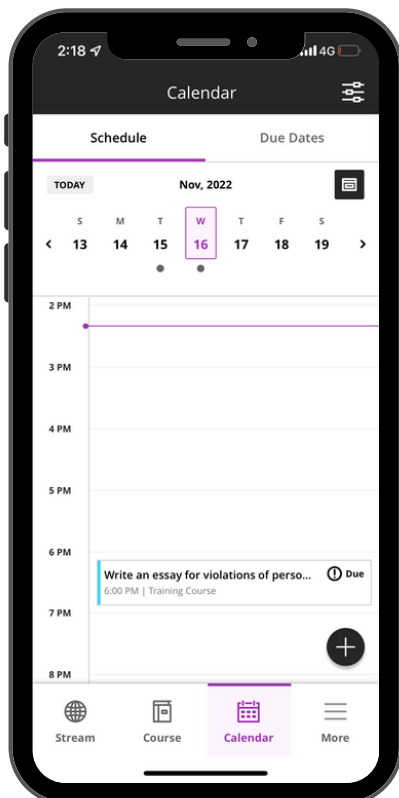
2:18 4G

Calendar

Schedule Due Dates

TODAY Nov, 2022

| S | M | T | W | T | F | S |
|---|---|---|---|---|---|---|
| 13 | 14 | 15 | 16 | 17 | 18 | 19 |

2 PM

3 PM

4 PM

5 PM

6 PM

Write an essay for violations of perso... Due
6:00 PM | Training Course

7 PM

8 PM

Stream Course Calendar More